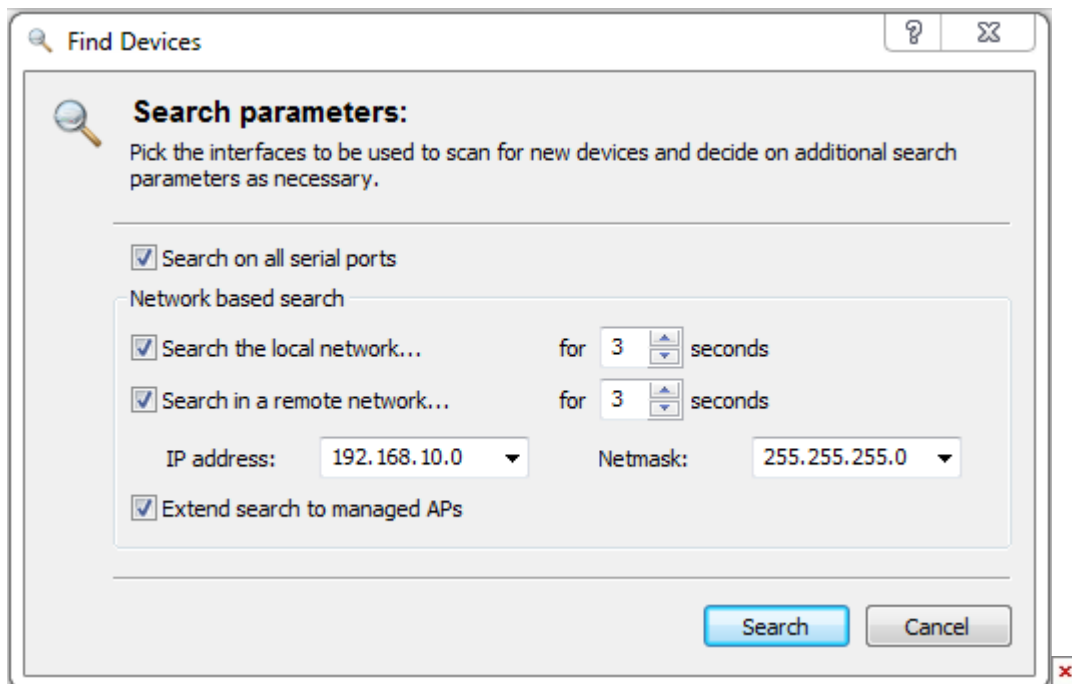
Find Devices

?

Search parameters:

Pick the interfaces to be used to scan for new devices and decide on additional search parameters as necessary.

Search on all serial ports

Network based search

Search the local network... for 3 seconds

Search in a remote network... for 3 seconds

IP address: 192.168.10.0 Netmask: 255.255.255.0

Extend search to managed APs

Search Cancel